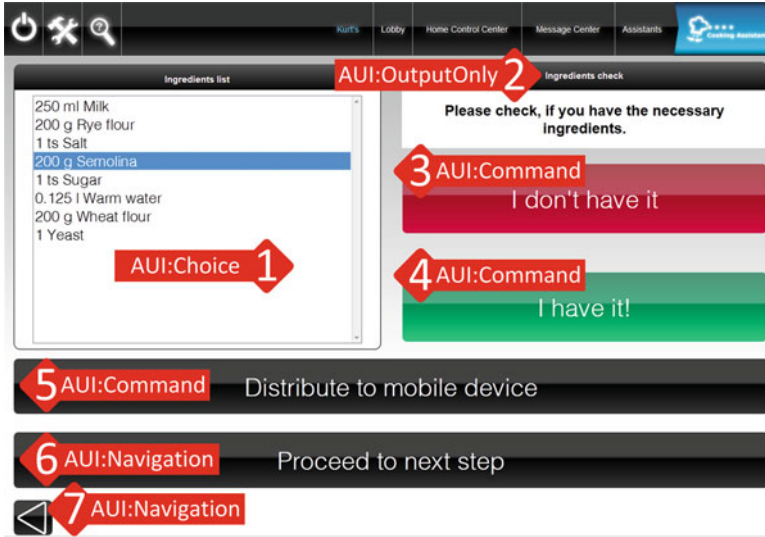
Kurt's | Lobby | Home Control Center | Message Center | Assistants | Cooking Assistant

Ingredients list

AUI:OutputOnly 2

Ingredients check

250 ml Milk
200 g Rye flour
1 ts Salt
200 g Semolina
1 ts Sugar
0.125 l Warm water
200 g Wheat flour
1 Yeast

Please check, if you have the necessary ingredients.

3 AUI:Command

I don't have it

AUI:Choice 1

4 AUI:Command

I have it!

5 AUI:Command

Distribute to mobile device

6 AUI:Navigation

Proceed to next step

7 AUI:Navigation